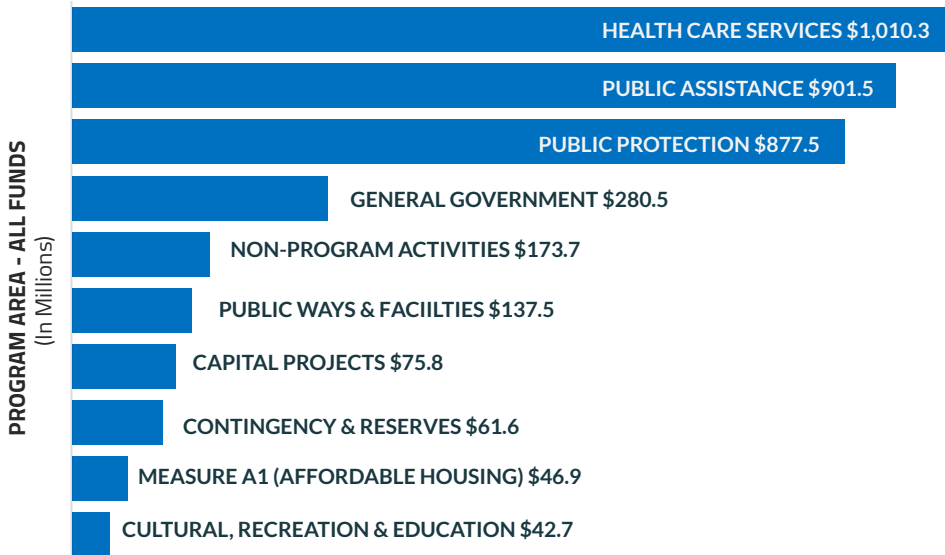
PROGRAM AREA - ALL FUNDS
(In Millions)

HEALTH CARE SERVICES $1,010.3
PUBLIC ASSISTANCE $901.5
PUBLIC PROTECTION $877.5
GENERAL GOVERNMENT $280.5
NON-PROGRAM ACTIVITIES $173.7
PUBLIC WAYS & FACIILTIES $137.5
CAPITAL PROJECTS $75.8
CONTINGENCY & RESERVES $61.6
MEASURE A1 (AFFORDABLE HOUSING) $46.9
CULTURAL, RECREATION & EDUCATION $42.7